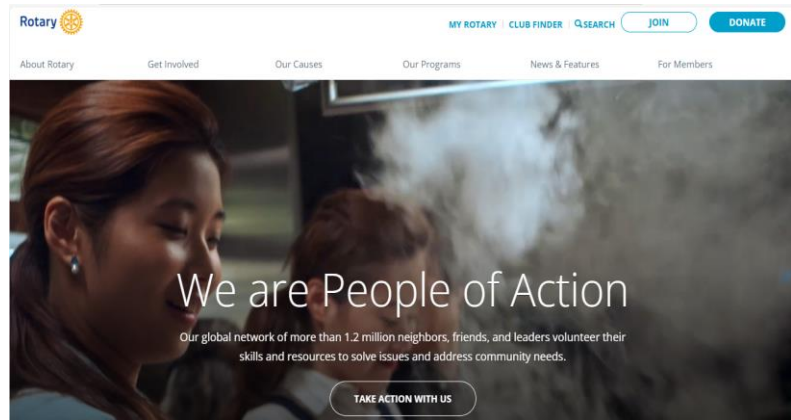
Rotary

MY ROTARY | CLUB FINDER | SEARCH JOIN DONATE

About Rotary Get Involved Our Causes Our Programs News & Features For Members

We are People of Action

Our global network of more than 1.2 million neighbors, friends, and leaders volunteer their skills and resources to solve issues and address community needs.

TAKE ACTION WITH US